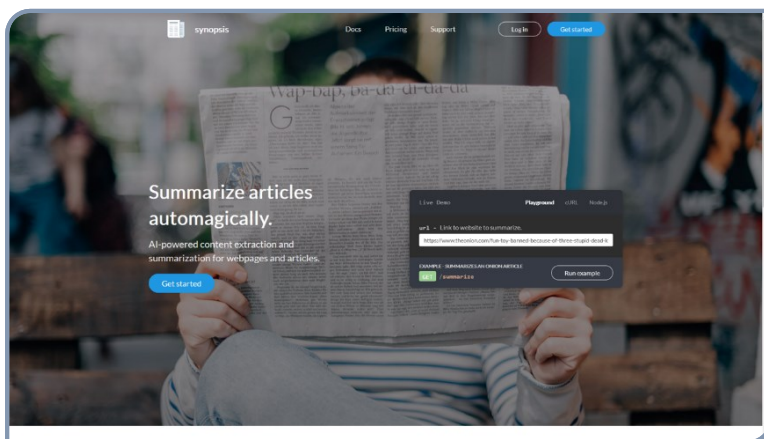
synopsis

Docs Pricing Support

Log In

Get started

Wap-bap, ba-di-di-da-da

Summarize articles automagically.

AI-powered content extraction and summarization for webpages and articles.

Get started

Live Demo

Playground cURL Node.js

url – Link to website to summarize.

https://www.theonion.com/fue-boy-banned-because-of-three-stupid-dead-k

EXAMPLE · SUMMARIZE AN ONION ARTICLE

GET /summarize

Run example